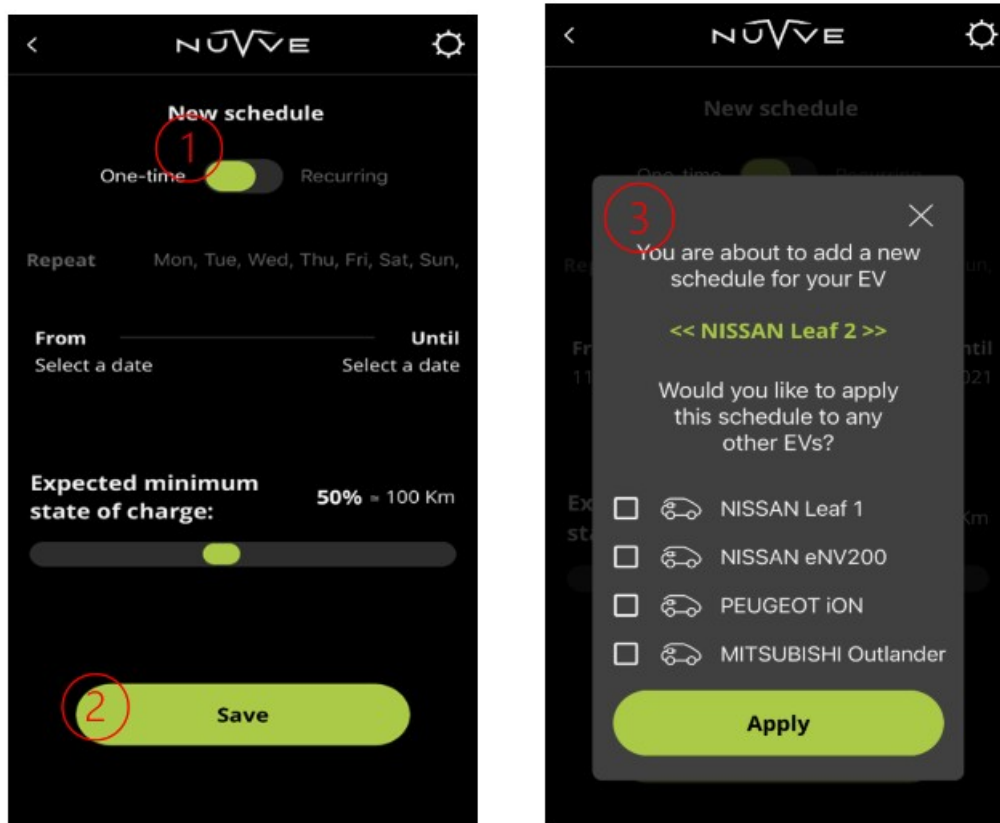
<

NUVVE

New schedule

1

One-time Recurring

Repeat Mon, Tue, Wed, Thu, Fri, Sat, Sun,

From Until

Select a date Select a date

Expected minimum state of charge:

50% ≈ 100 Km

2

Save

<

NUVVE

New schedule

One-time Recurring

Re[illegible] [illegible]un,

Fr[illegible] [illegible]ntil

11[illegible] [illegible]021

Ex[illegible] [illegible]Km

st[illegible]

3

×

You are about to add a new schedule for your EV

<< NISSAN Leaf 2 >>

Would you like to apply this schedule to any other EVs?

NISSAN Leaf 1

NISSAN eNV200

PEUGEOT iON

MITSUBISHI Outlander

Apply